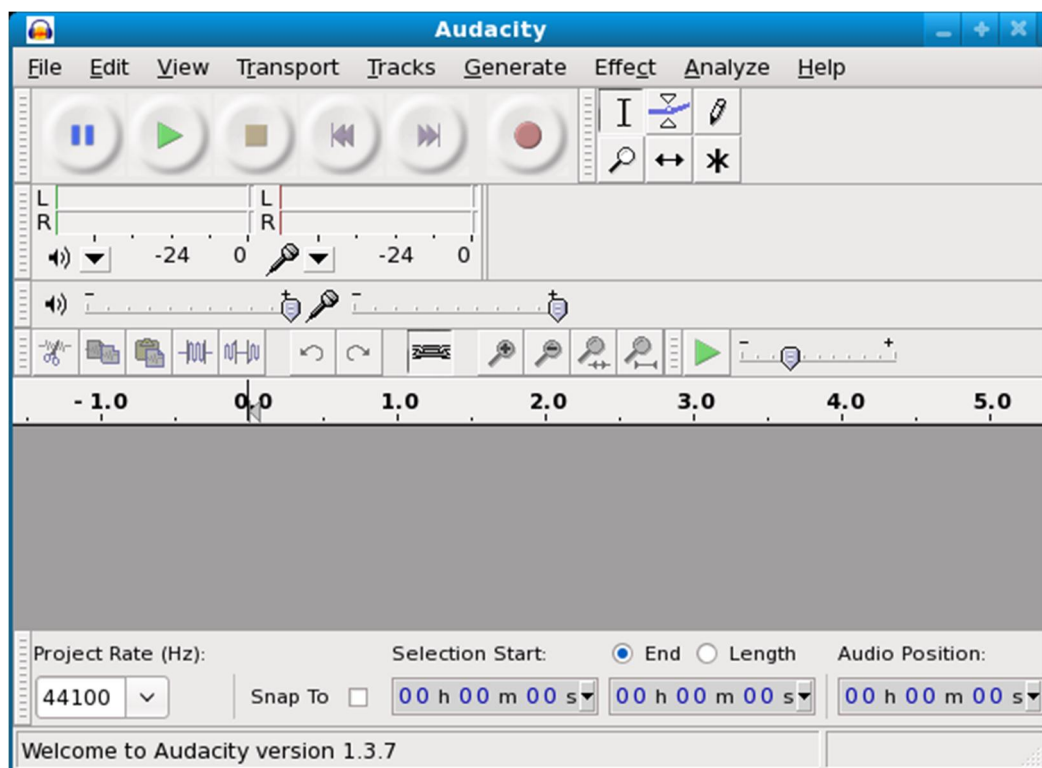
Audacity

File Edit View Transport Tracks Generate Effect Analyze Help

L
R
L
R

-24 0 -24 0

- + - +

- +

- 1.0 0.0 1.0 2.0 3.0 4.0 5.0

Project Rate (Hz): Selection Start: End Length Audio Position:

44100 Snap To 00 h 00 m 00 s 00 h 00 m 00 s 00 h 00 m 00 s

Welcome to Audacity version 1.3.7